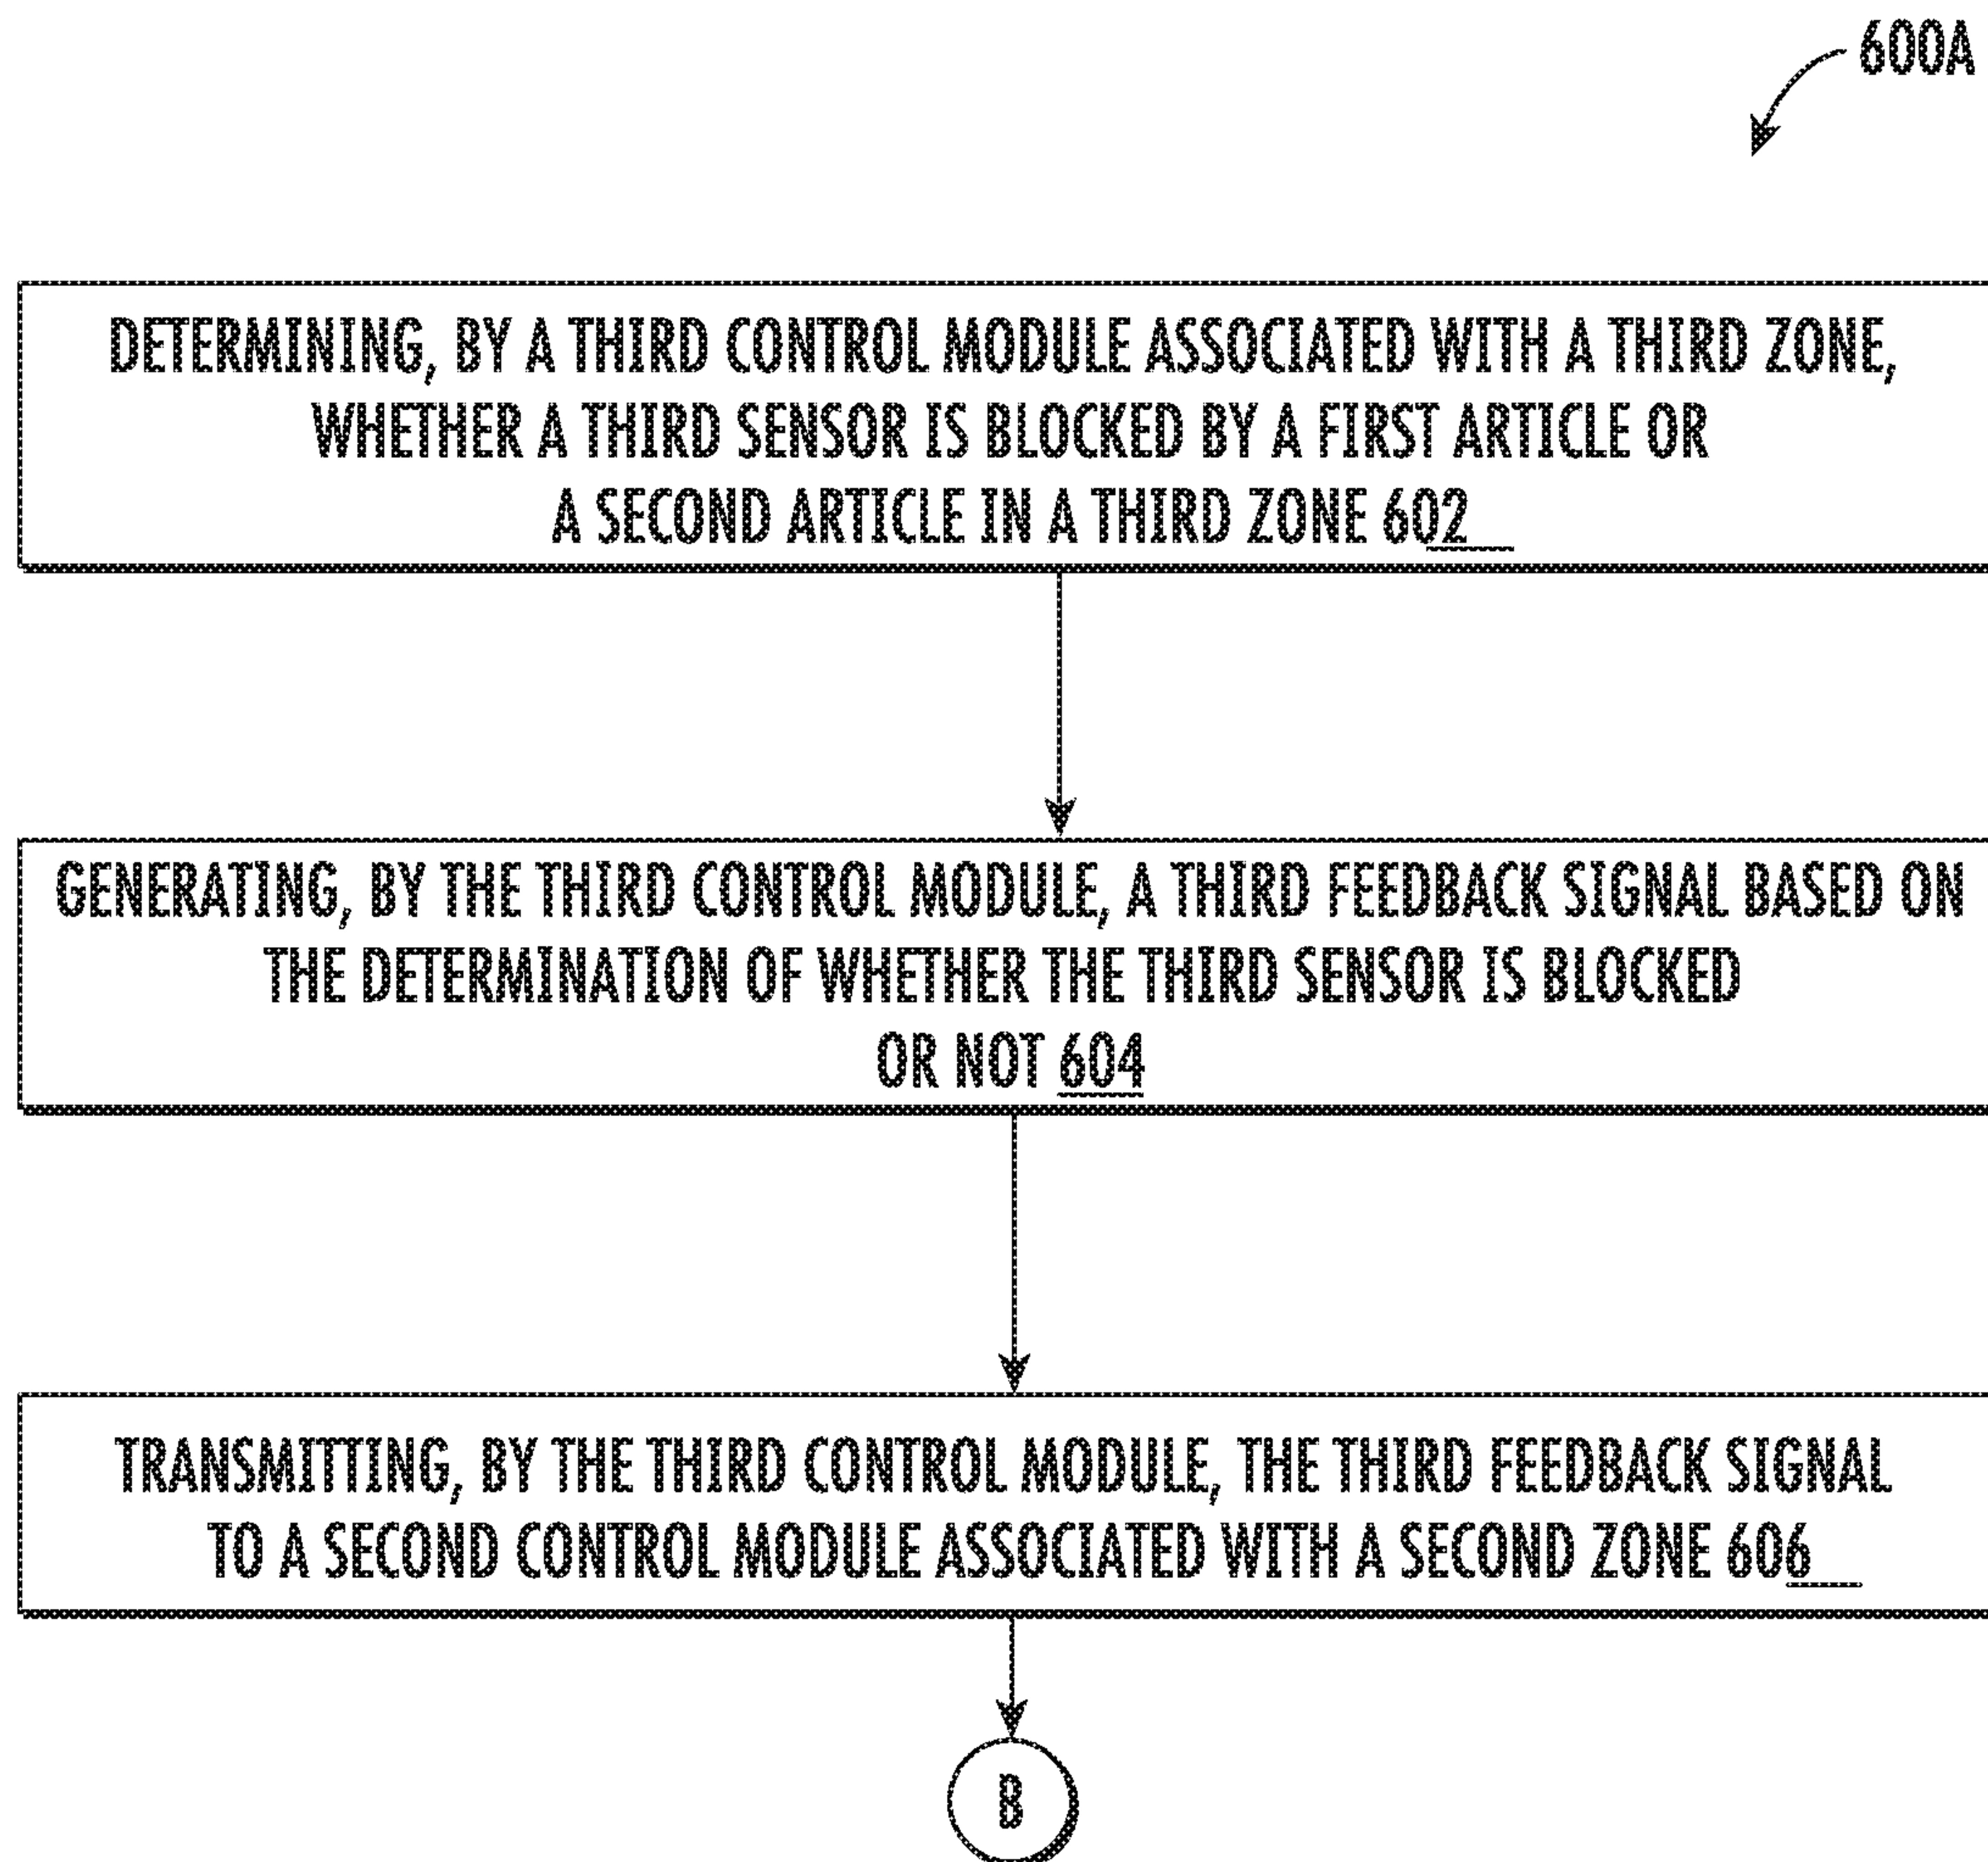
600A

DETERMINING, BY A THIRD CONTROL MODULE ASSOCIATED WITH A THIRD ZONE, WHETHER A THIRD SENSOR IS BLOCKED BY A FIRST ARTICLE OR A SECOND ARTICLE IN A THIRD ZONE 602

GENERATING, BY THE THIRD CONTROL MODULE, A THIRD FEEDBACK SIGNAL BASED ON THE DETERMINATION OF WHETHER THE THIRD SENSOR IS BLOCKED OR NOT 604

TRANSMITTING, BY THE THIRD CONTROL MODULE, THE THIRD FEEDBACK SIGNAL TO A SECOND CONTROL MODULE ASSOCIATED WITH A SECOND ZONE 606

B